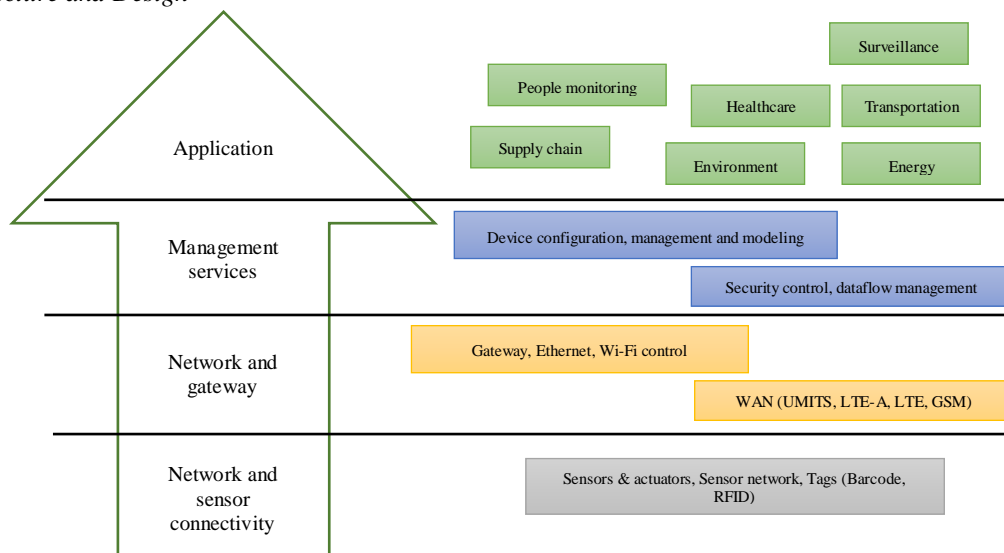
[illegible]cture and Design

Application

Surveillance

People monitoring

Healthcare

Transportation

Supply chain

Environment

Energy

Management services

Device configuration, management and modeling

Security control, dataflow management

Network and gateway

Gateway, Ethernet, Wi-Fi control

WAN (UMITS, LTE-A, LTE, GSM)

Network and sensor connectivity

Sensors & actuators, Sensor network, Tags (Barcode, RFID)